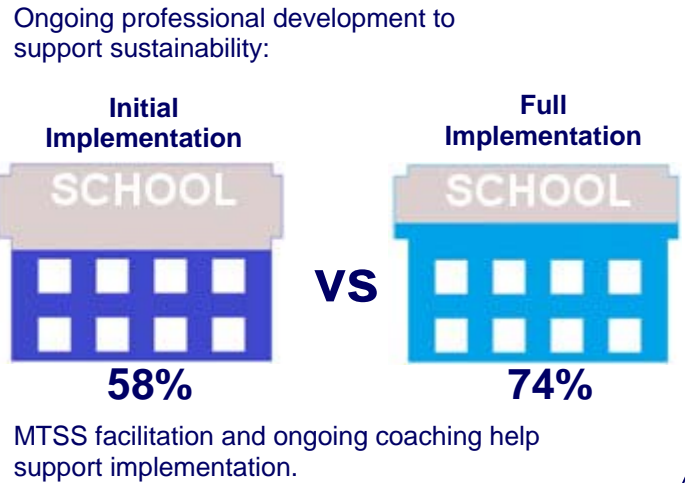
Ongoing professional development to support sustainability:

Initial Implementation

SCHOOL

58%

VS

Full Implementation

SCHOOL

74%

MTSS facilitation and ongoing coaching help support implementation.